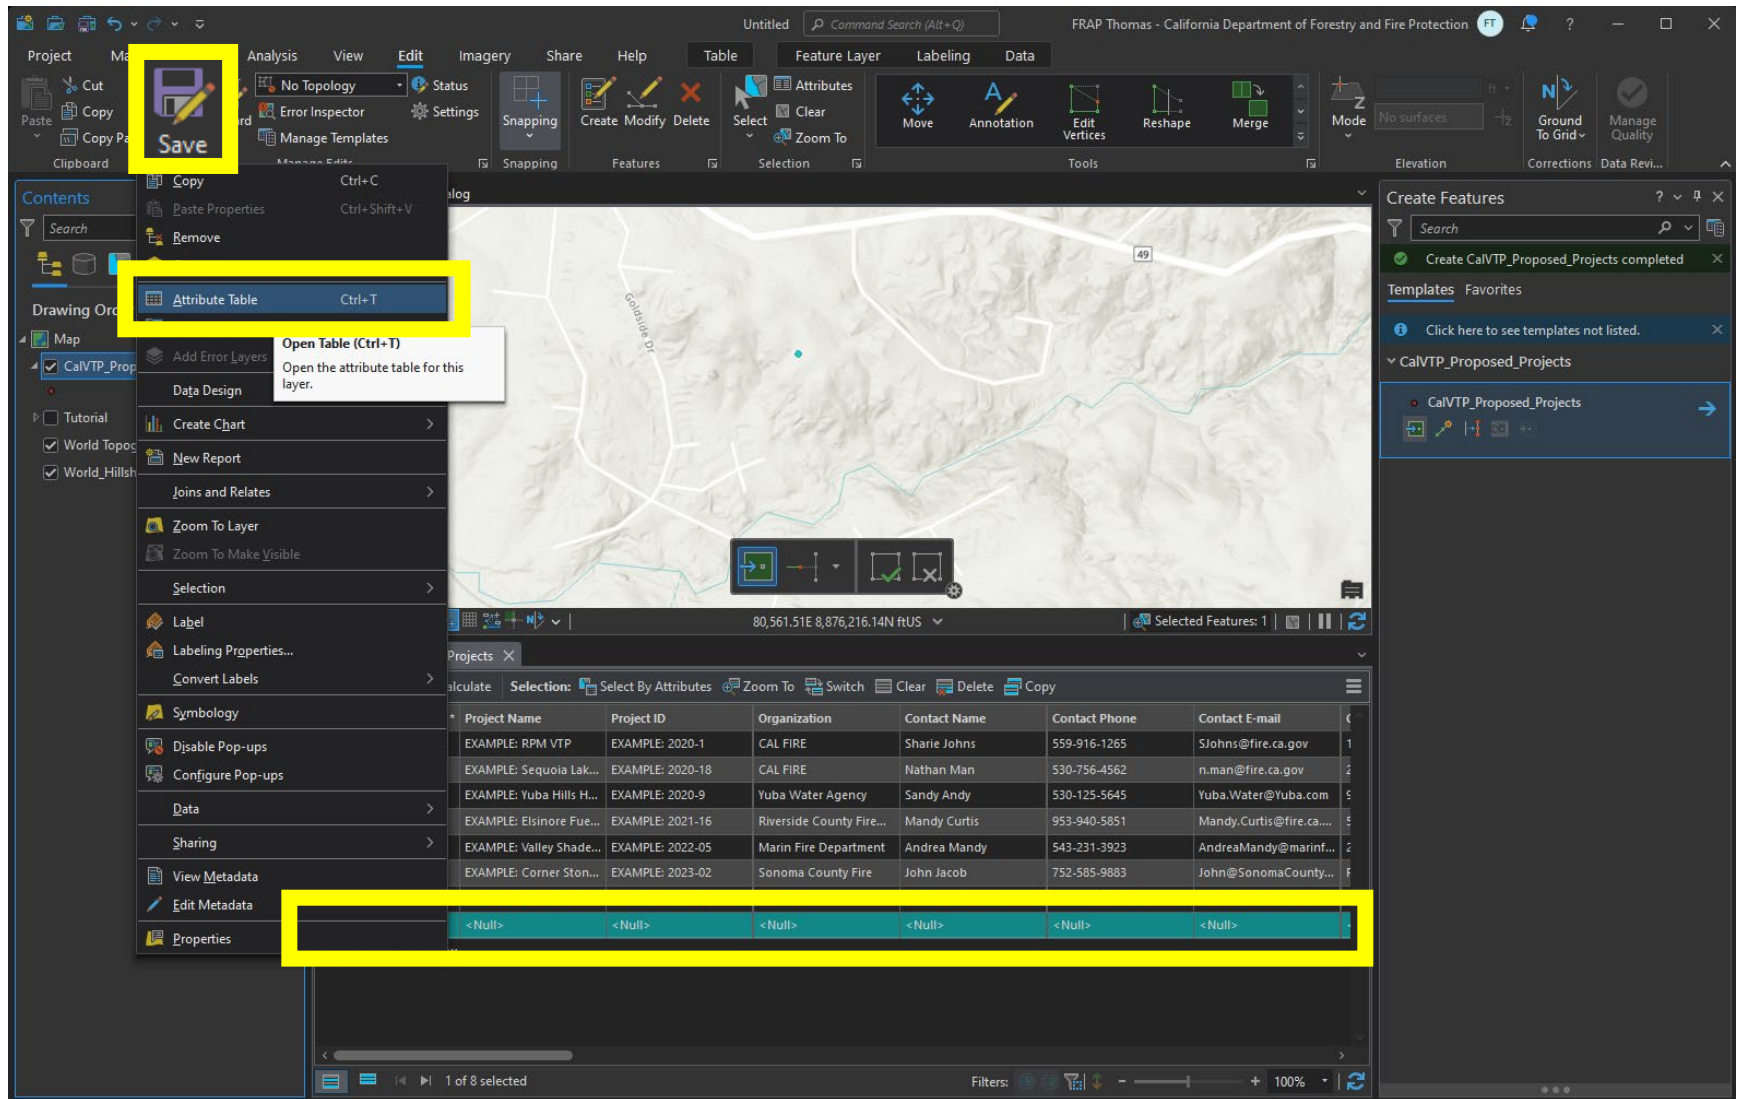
Untitled
Command Search (Alt+Q)
FRAP Thomas - California Department of Forestry and Fire Protection FT
?

Project Ma Analysis View Edit Imagery Share Help Table Feature Layer Labeling Data

Paste
Cut
Copy
Copy Pa
Clipboard
Save
No Topology
Error Inspector
Manage Templates
Status
Settings
Manage Edits
Snapping
Snapping
Create Modify Delete
Features
Select
Attributes
Clear
Zoom To
Selection
Move
Annotation
Edit Vertices
Reshape
Merge
Tools
Mode
No surfaces
Elevation
Ground To Grid
Manage Quality
Corrections Data Revi...

Contents
Search
Drawing Ord
Map
CalVTP_Prop
Tutorial
World Topog
World_Hillsh

Copy Ctrl+C
Paste Properties Ctrl+Shift+V
Remove
Attribute Table Ctrl+T
Add Error Layers
Data Design
Open Table (Ctrl+T)
Open the attribute table for this layer.
Create Chart
New Report
Joins and Relates
Zoom To Layer
Zoom To Make Visible
Selection
Label
Labeling Properties...
Convert Labels
Symbology
Disable Pop-ups
Configure Pop-ups
Data
Sharing
View Metadata
Edit Metadata
Properties

log
49
Goldside Dr

80,561.51E 8,876,216.14N ftUS
Selected Features: 1

Projects
lculate Selection: Select By Attributes Zoom To Switch Clear Delete Copy

| Project Name | Project ID | Organization | Contact Name | Contact Phone | Contact E-mail |
|---|---|---|---|---|---|
| EXAMPLE: RPM VTP | EXAMPLE: 2020-1 | CAL FIRE | Sharie Johns | 559-916-1265 | SJohns@fire.ca.gov |
| EXAMPLE: Sequoia Lak... | EXAMPLE: 2020-18 | CAL FIRE | Nathan Man | 530-756-4562 | n.man@fire.ca.gov |
| EXAMPLE: Yuba Hills H... | EXAMPLE: 2020-9 | Yuba Water Agency | Sandy Andy | 530-125-5645 | Yuba.Water@Yuba.com |
| EXAMPLE: Elsinore Fue... | EXAMPLE: 2021-16 | Riverside County Fire... | Mandy Curtis | 953-940-5851 | Mandy.Curtis@fire.ca.... |
| EXAMPLE: Valley Shade... | EXAMPLE: 2022-05 | Marin Fire Department | Andrea Mandy | 543-231-3923 | AndreaMandy@marinf... |
| EXAMPLE: Corner Ston... | EXAMPLE: 2023-02 | Sonoma County Fire | John Jacob | 752-585-9883 | John@SonomaCounty.... |
| <Null> | <Null> | <Null> | <Null> | <Null> | <Null> |

1 of 8 selected
Filters:
100%

Create Features
Search
Create CalVTP_Proposed_Projects completed
Templates Favorites
Click here to see templates not listed.
CalVTP_Proposed_Projects
CalVTP_Proposed_Projects